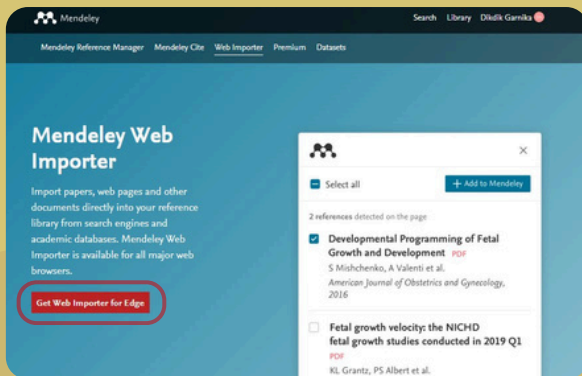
Mendeley

Search Library Dikdik Garnika

Mendeley Reference Manager Mendeley Cite Web Importer Premium Datasets

Mendeley Web Importer

Import papers, web pages and other documents directly into your reference library from search engines and academic databases. Mendeley Web Importer is available for all major web browsers.

Get Web Importer for Edge

×

Select all

+ Add to Mendeley

2 references detected on the page

Developmental Programming of Fetal Growth and Development PDF
S Mishchenko, A Valenti et al.
American Journal of Obstetrics and Gynecology, 2016

Fetal growth velocity: the NICHD fetal growth studies conducted in 2019 Q1
PDF
KL Grantz, PS Albert et al.